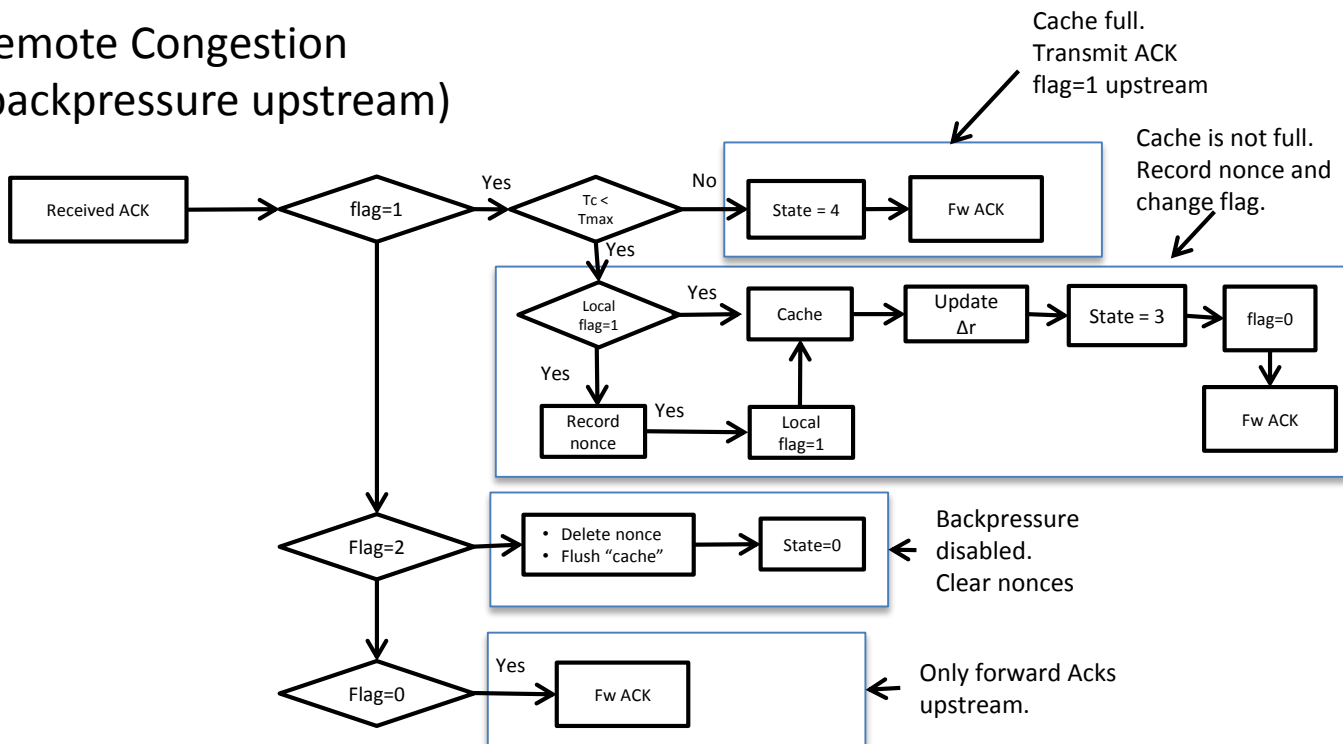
emote Congestion
backpressure upstream)

Cache full. Transmit ACK flag=1 upstream

Cache is not full. Record nonce and change flag.

Received ACK

flag=1

Yes

Tc < Tmax

No

State = 4

Fw ACK

Yes

Local flag=1

Yes

Cache

Update Δr

State = 3

flag=0

Fw ACK

Yes

Record nonce

Yes

Local flag=1

Flag=2

• Delete nonce
• Flush "cache"

State=0

Backpressure disabled. Clear nonces

Flag=0

Yes

Fw ACK

Only forward Acks upstream.